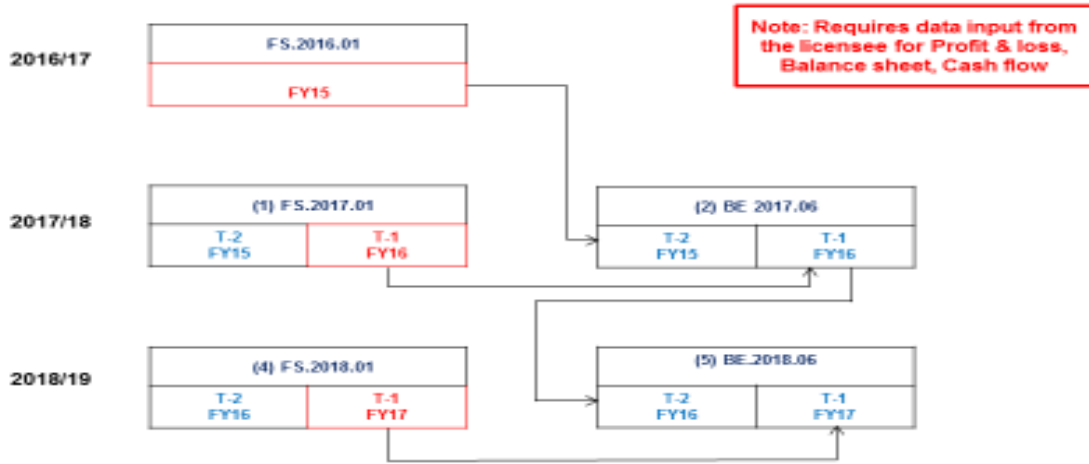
Note: Requires data input from the licensee for Profit & loss, Balance sheet, Cash flow

2016/17

FS.2016.01

FY15

2017/18

(1) FS.2017.01

T-2
FY15

T-1
FY16

(2) BE 2017.06

T-2
FY15

T-1
FY16

2018/19

(4) FS.2018.01

T-2
FY16

T-1
FY17

(5) BE.2018.06

T-2
FY16

T-1
FY17